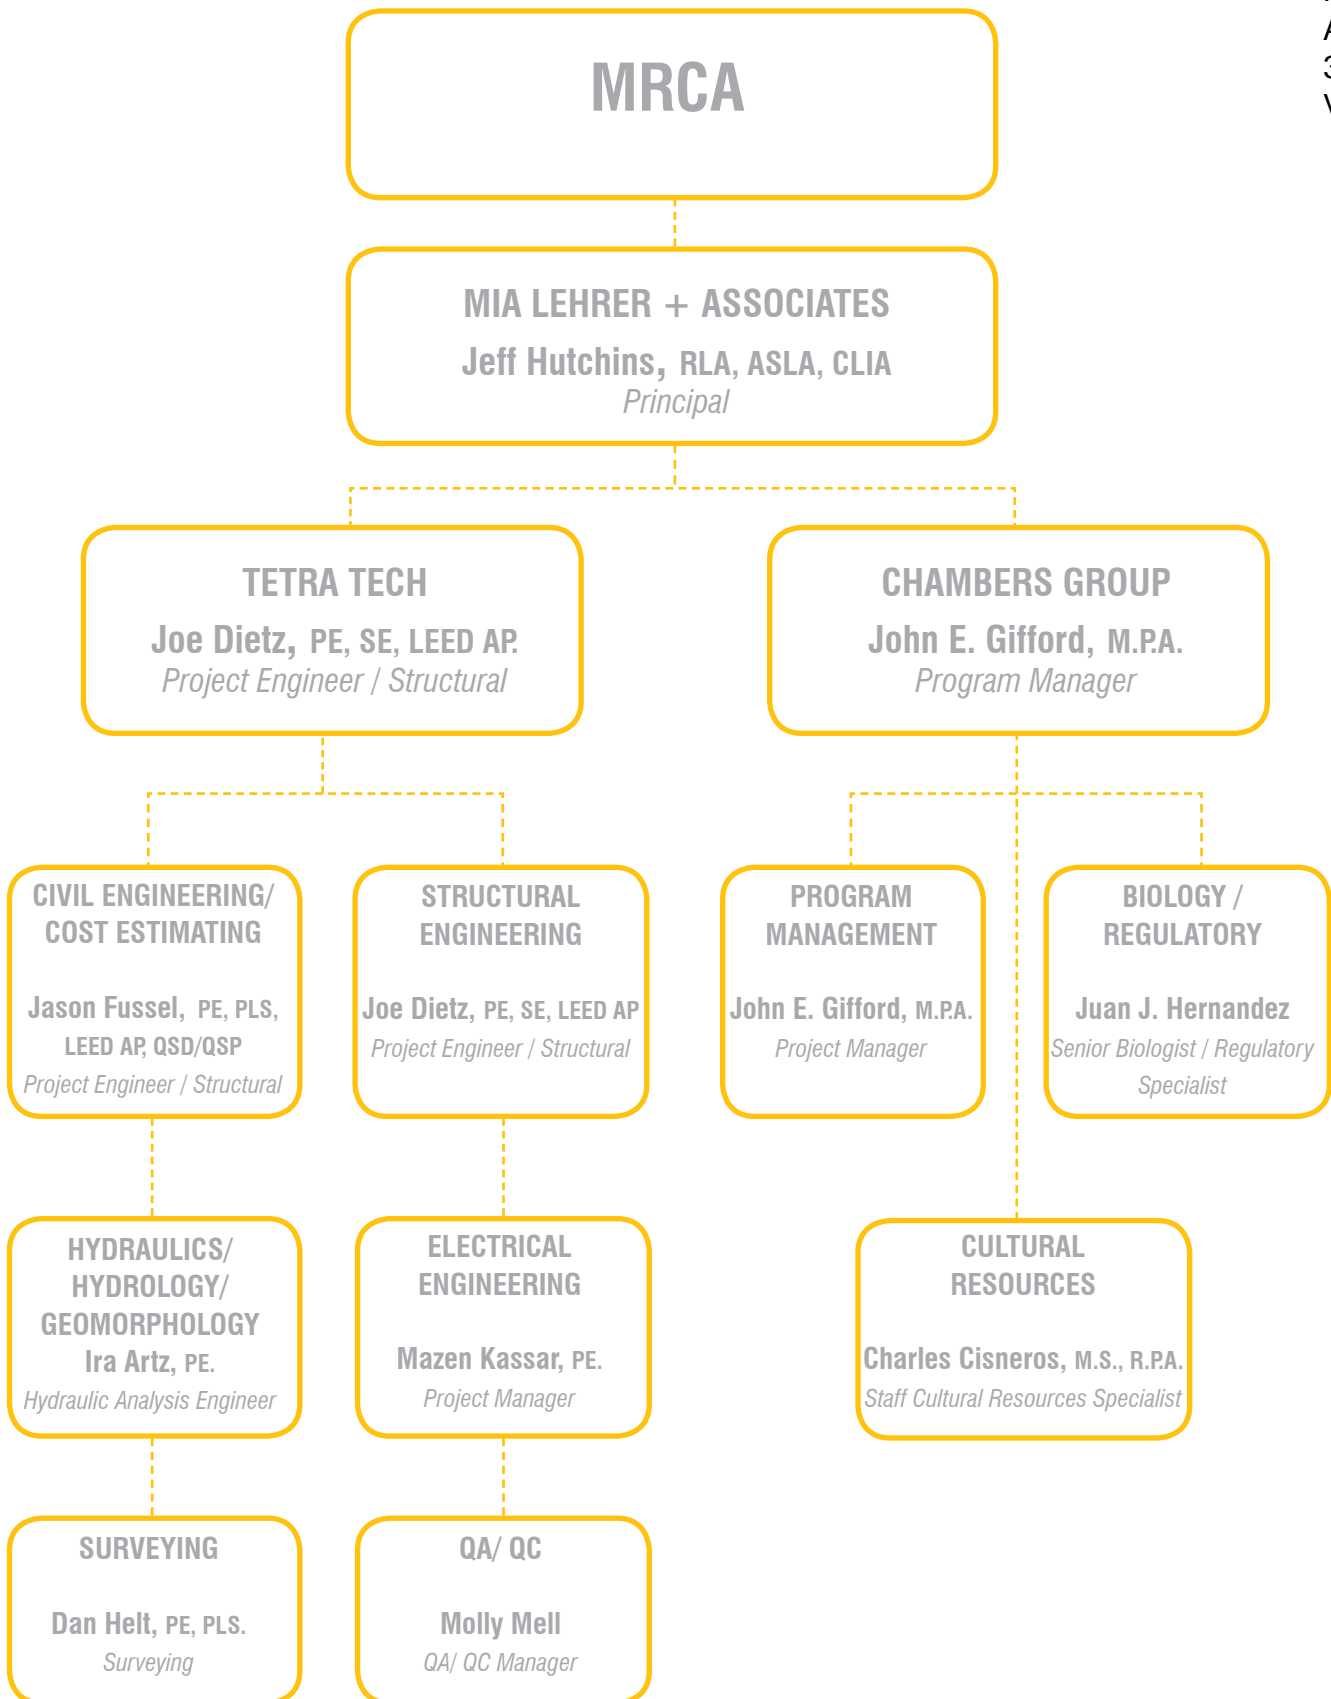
MRCA

MIA LEHRER + ASSOCIATES
Jeff Hutchins, RLA, ASLA, CLIA
Principal

TETRA TECH
Joe Dietz, PE, SE, LEED AP.
Project Engineer / Structural

CHAMBERS GROUP
John E. Gifford, M.P.A.
Program Manager

CIVIL ENGINEERING/ COST ESTIMATING
Jason Fussel, PE, PLS, LEED AP, QSD/QSP
Project Engineer / Structural

STRUCTURAL ENGINEERING
Joe Dietz, PE, SE, LEED AP
Project Engineer / Structural

PROGRAM MANAGEMENT
John E. Gifford, M.P.A.
Project Manager

BIOLOGY / REGULATORY
Juan J. Hernandez
Senior Biologist / Regulatory Specialist

HYDRAULICS/ HYDROLOGY/ GEOMORPHOLOGY
Ira Artz, PE.
Hydraulic Analysis Engineer

ELECTRICAL ENGINEERING
Mazen Kassar, PE.
Project Manager

CULTURAL RESOURCES
Charles Cisneros, M.S., R.P.A.
Staff Cultural Resources Specialist

SURVEYING
Dan Helt, PE, PLS.
Surveying

QA/ QC
Molly Mell
QA/ QC Manager

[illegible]